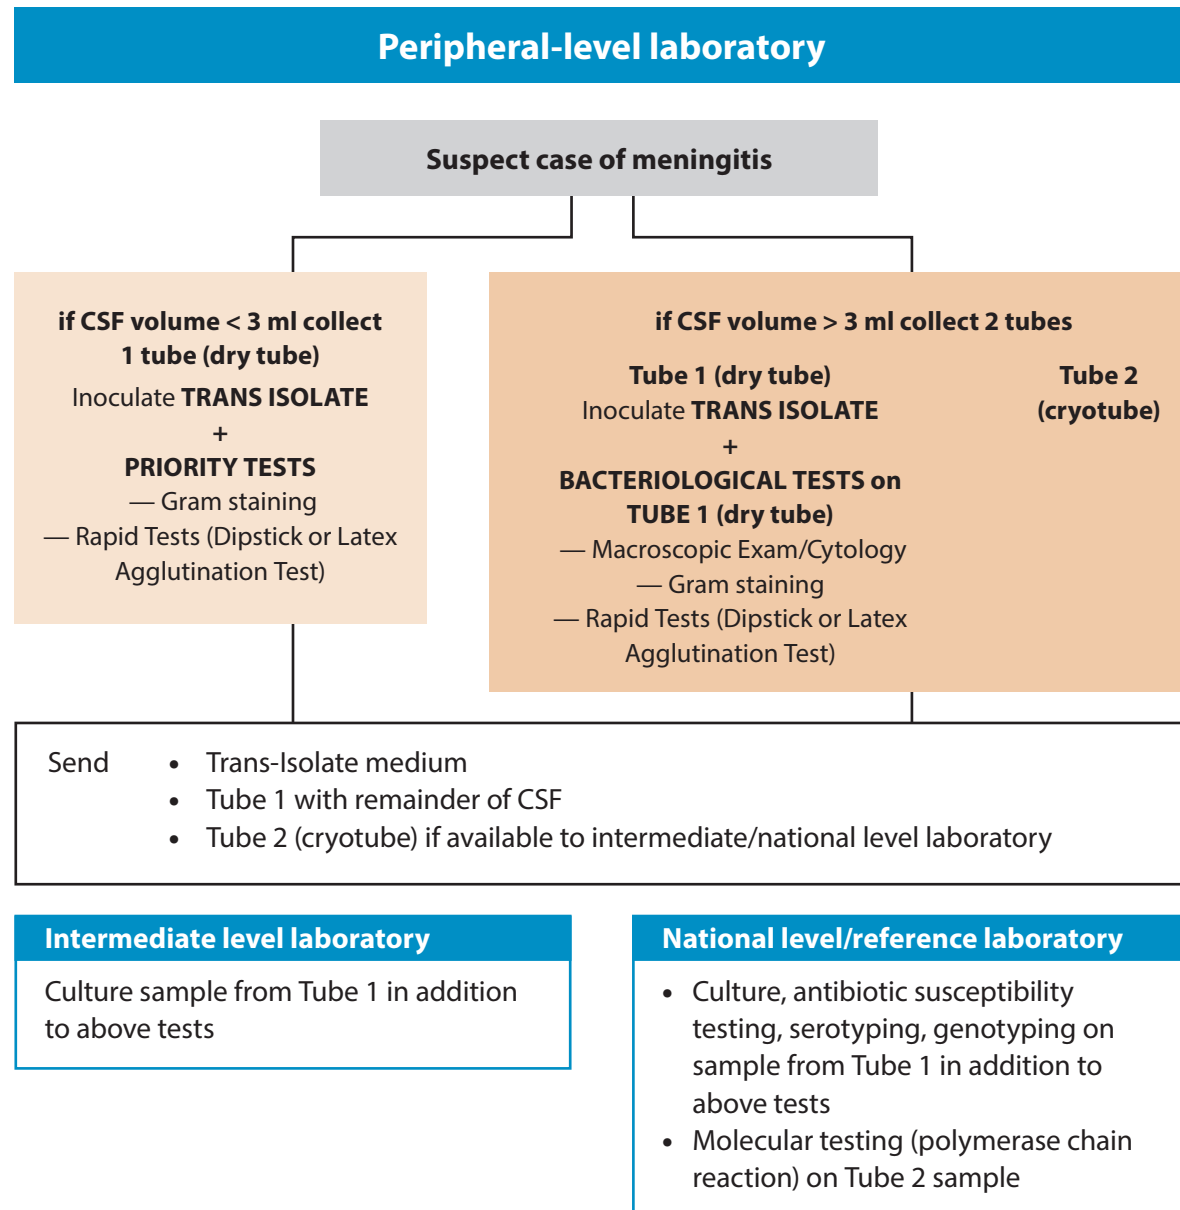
Peripheral-level laboratory

Suspect case of meningitis

if CSF volume < 3 ml collect 1 tube (dry tube)
Inoculate TRANS ISOLATE
+
PRIORITY TESTS
— Gram staining
— Rapid Tests (Dipstick or Latex Agglutination Test)

if CSF volume > 3 ml collect 2 tubes

Tube 1 (dry tube)
Inoculate TRANS ISOLATE
+
BACTERIOLOGICAL TESTS on TUBE 1 (dry tube)
— Macroscopic Exam/Cytology
— Gram staining
— Rapid Tests (Dipstick or Latex Agglutination Test)

Tube 2 (cryotube)

Send
• Trans-Isolate medium
• Tube 1 with remainder of CSF
• Tube 2 (cryotube) if available to intermediate/national level laboratory

Intermediate level laboratory

Culture sample from Tube 1 in addition to above tests

National level/reference laboratory

• Culture, antibiotic susceptibility testing, serotyping, genotyping on sample from Tube 1 in addition to above tests
• Molecular testing (polymerase chain reaction) on Tube 2 sample